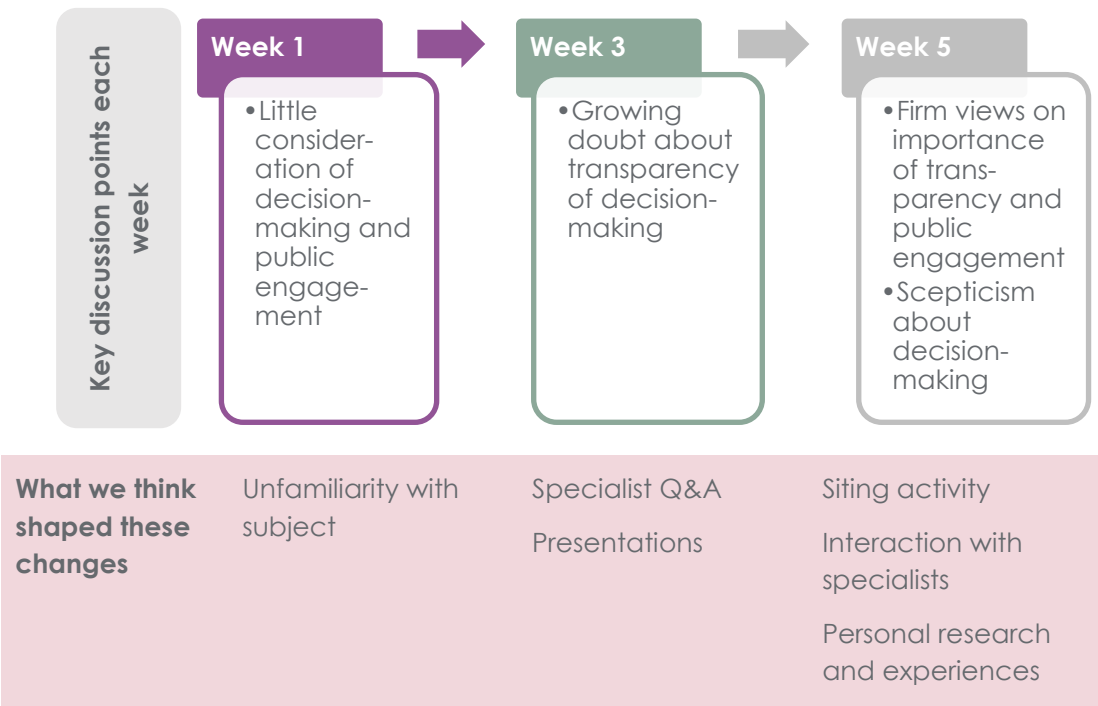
Key discussion points each week

Week 1

• Little consideration of decision-making and public engagement

Week 3

• Growing doubt about transparency of decision-making

Week 5

• Firm views on importance of transparency and public engagement
• Scepticism about decision-making

What we think shaped these changes

Unfamiliarity with subject

Specialist Q&A

Presentations

Siting activity

Interaction with specialists

Personal research and experiences